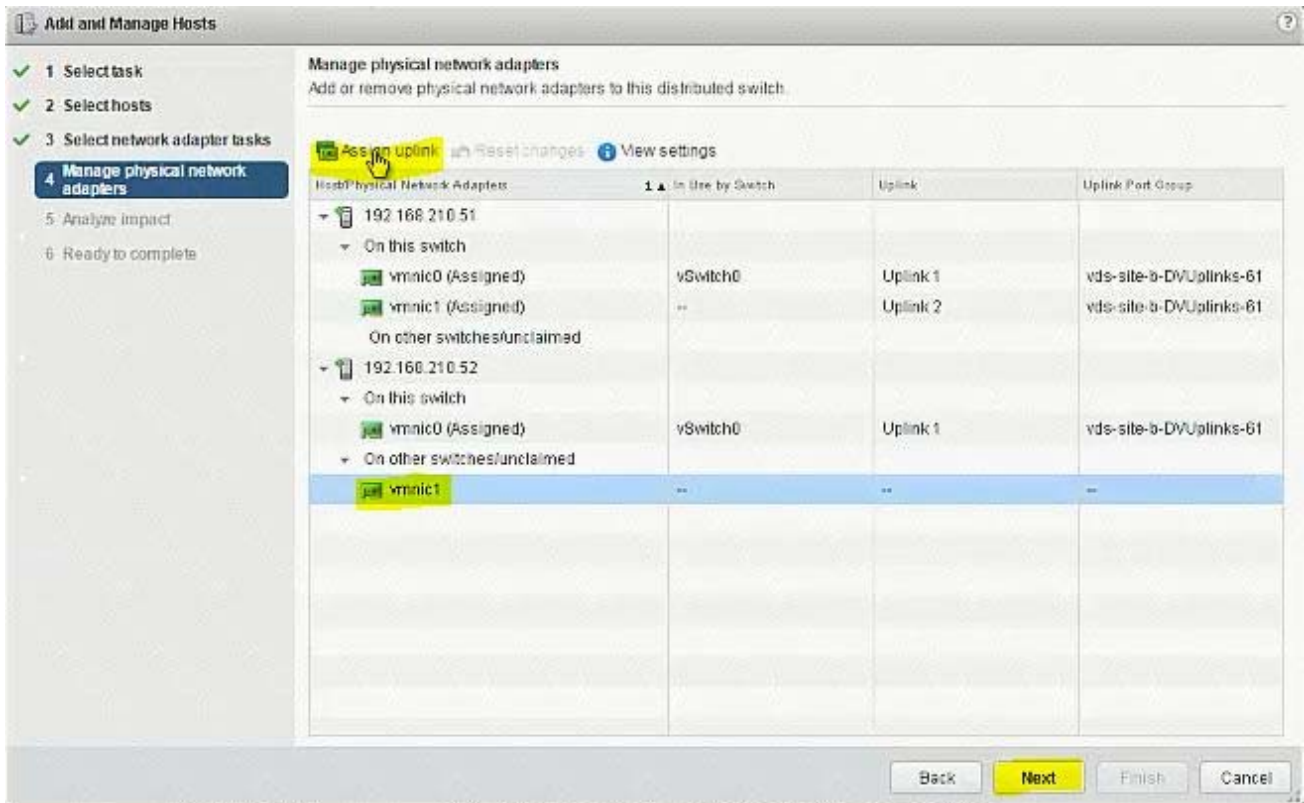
Add and Manage Hosts

?

1 Select task
2 Select hosts
3 Select network adapter tasks
4 Manage physical network adapters
5 Analyze impact
6 Ready to complete

Manage physical network adapters
Add or remove physical network adapters to this distributed switch.

Assign uplink   Reset changes   View settings

| Host/Physical Network Adapters | 1 ▲ In Use by Switch | Uplink | Uplink Port Group |
|---|---|---|---|
| 192.168.210.51 | | | |
| On this switch | | | |
| vmnic0 (Assigned) | vSwitch0 | Uplink 1 | vds-site-b-DVUplinks-61 |
| vmnic1 (Assigned) | -- | Uplink 2 | vds-site-b-DVUplinks-61 |
| On other switches/unclaimed | | | |
| 192.168.210.52 | | | |
| On this switch | | | |
| vmnic0 (Assigned) | vSwitch0 | Uplink 1 | vds-site-b-DVUplinks-61 |
| On other switches/unclaimed | | | |
| vmnic1 | -- | -- | -- |

Back   Next   Finish   Cancel